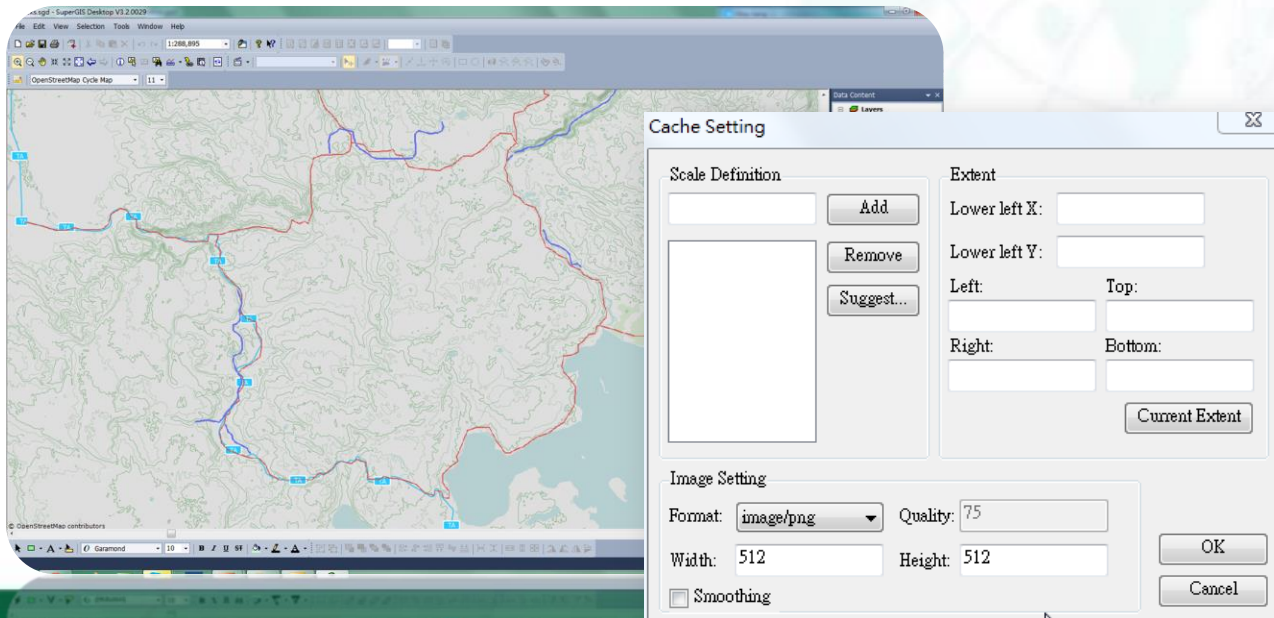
ss.sgd - SuperGIS Desktop V3.2.0029

File Edit View Selection Tools Window Help

1:288,895

OpenStreetMap Cycle Map

11

Data Content

Layers

© OpenStreetMap contributors

Garamond

10

B I U

Cache Setting

Scale Definition

Add

Remove

Suggest...

Extent

Lower left X:

Lower left Y:

Left:

Top:

Right:

Bottom:

Current Extent

Image Setting

Format: image/png

Quality: 75

Width: 512

Height: 512

Smoothing

OK

Cancel